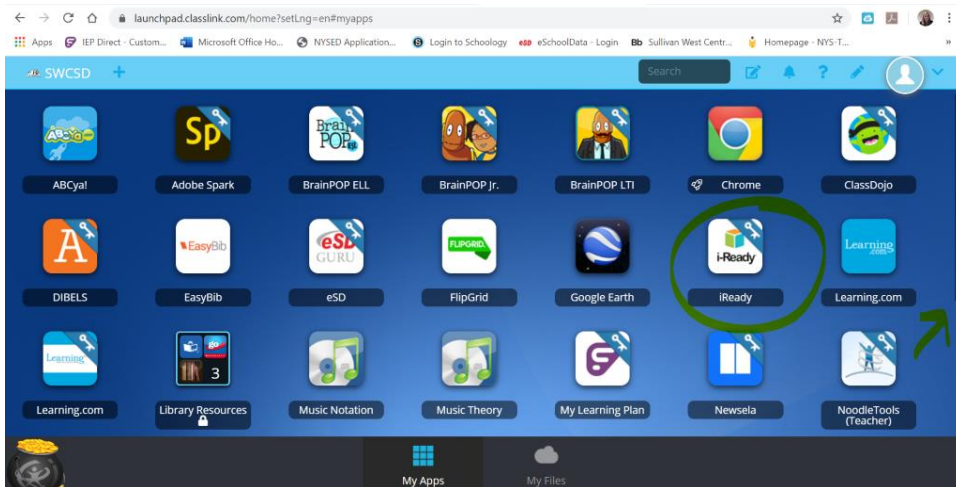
launchpad.classlink.com/home?setLng=en#myapps

Apps IEP Direct - Custom... Microsoft Office Ho... NYSED Application... Login to Schoology eSchoolData - Login Sullivan West Centr... Homepage - NYS-T...

SWCSD +

Search

ABCya!
Adobe Spark
BrainPOP ELL
BrainPOP Jr.
BrainPOP LTI
Chrome
ClassDojo

DIBELS
EasyBib
eSD
FlipGrid
Google Earth
iReady
Learning.com

Learning.com
Library Resources
Music Notation
Music Theory
My Learning Plan
Newsela
NoodleTools (Teacher)

My Apps
My Files